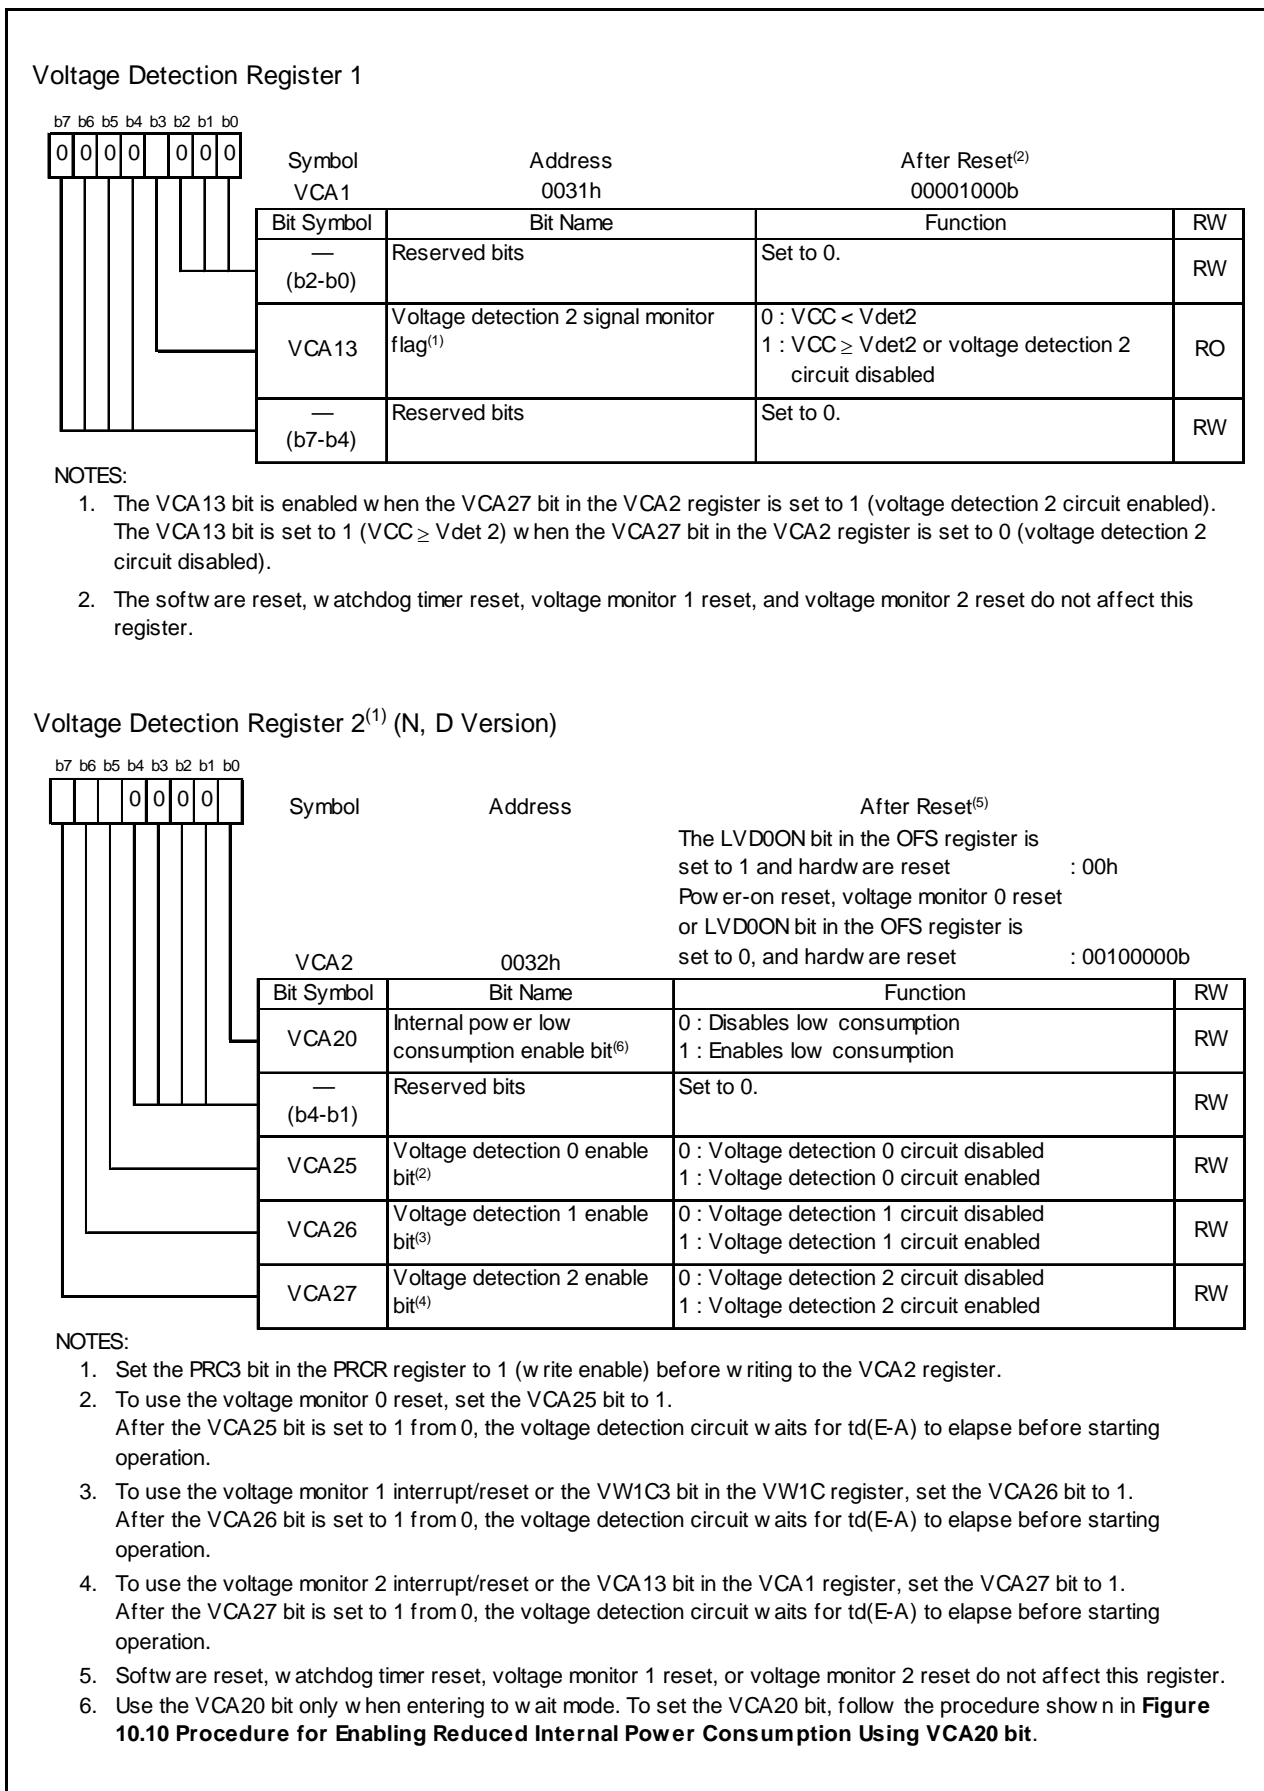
Voltage Detection Register 1

b7 b6 b5 b4 b3 b2 b1 b0
0 0 0 0 0 0 0

Symbol VCA1
Address 0031h
After Reset$^{(2)}$ 00001000b

| Bit Symbol | Bit Name | Function | RW |
|---|---|---|---|
| — (b2-b0) | Reserved bits | Set to 0. | RW |
| VCA13 | Voltage detection 2 signal monitor flag$^{(1)}$ | 0 : VCC < Vdet2<br>1 : VCC $\geq$ Vdet2 or voltage detection 2 circuit disabled | RO |
| — (b7-b4) | Reserved bits | Set to 0. | RW |

NOTES:
1. The VCA13 bit is enabled when the VCA27 bit in the VCA2 register is set to 1 (voltage detection 2 circuit enabled). The VCA13 bit is set to 1 (VCC $\geq$ Vdet 2) when the VCA27 bit in the VCA2 register is set to 0 (voltage detection 2 circuit disabled).
2. The software reset, watchdog timer reset, voltage monitor 1 reset, and voltage monitor 2 reset do not affect this register.

Voltage Detection Register 2$^{(1)}$ (N, D Version)

b7 b6 b5 b4 b3 b2 b1 b0
0 0 0 0

Symbol VCA2
Address 0032h
After Reset$^{(5)}$
The LVD0ON bit in the OFS register is set to 1 and hardware reset : 00h
Power-on reset, voltage monitor 0 reset or LVD0ON bit in the OFS register is set to 0, and hardware reset : 00100000b

| Bit Symbol | Bit Name | Function | RW |
|---|---|---|---|
| VCA20 | Internal power low consumption enable bit$^{(6)}$ | 0 : Disables low consumption<br>1 : Enables low consumption | RW |
| — (b4-b1) | Reserved bits | Set to 0. | RW |
| VCA25 | Voltage detection 0 enable bit$^{(2)}$ | 0 : Voltage detection 0 circuit disabled<br>1 : Voltage detection 0 circuit enabled | RW |
| VCA26 | Voltage detection 1 enable bit$^{(3)}$ | 0 : Voltage detection 1 circuit disabled<br>1 : Voltage detection 1 circuit enabled | RW |
| VCA27 | Voltage detection 2 enable bit$^{(4)}$ | 0 : Voltage detection 2 circuit disabled<br>1 : Voltage detection 2 circuit enabled | RW |

NOTES:
1. Set the PRC3 bit in the PRCR register to 1 (write enable) before writing to the VCA2 register.
2. To use the voltage monitor 0 reset, set the VCA25 bit to 1. After the VCA25 bit is set to 1 from 0, the voltage detection circuit waits for td(E-A) to elapse before starting operation.
3. To use the voltage monitor 1 interrupt/reset or the VW1C3 bit in the VW1C register, set the VCA26 bit to 1. After the VCA26 bit is set to 1 from 0, the voltage detection circuit waits for td(E-A) to elapse before starting operation.
4. To use the voltage monitor 2 interrupt/reset or the VCA13 bit in the VCA1 register, set the VCA27 bit to 1. After the VCA27 bit is set to 1 from 0, the voltage detection circuit waits for td(E-A) to elapse before starting operation.
5. Software reset, watchdog timer reset, voltage monitor 1 reset, or voltage monitor 2 reset do not affect this register.
6. Use the VCA20 bit only when entering to wait mode. To set the VCA20 bit, follow the procedure shown in **Figure 10.10 Procedure for Enabling Reduced Internal Power Consumption Using VCA20 bit**.